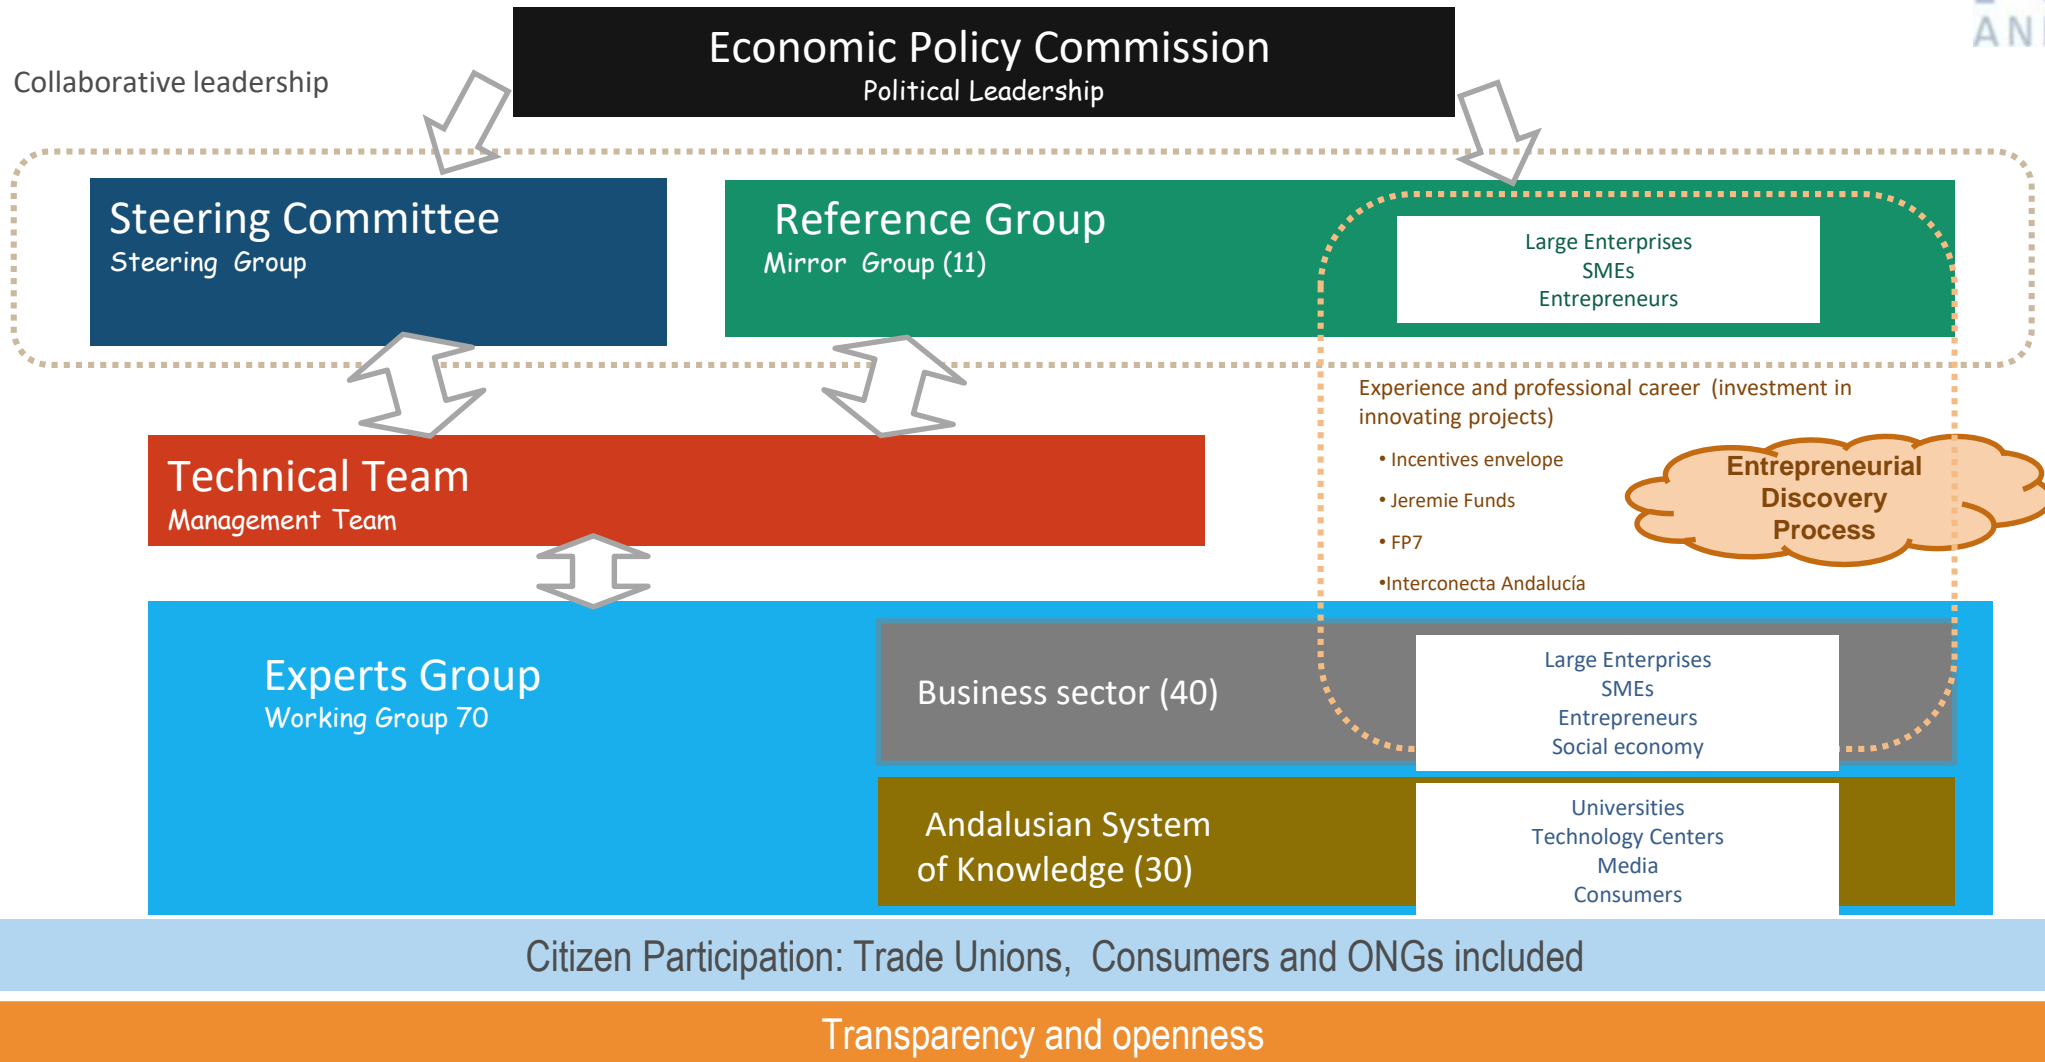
AN

Economic Policy Commission
Political Leadership

Collaborative leadership

Steering Committee
Steering Group

Reference Group
Mirror Group (11)

Large Enterprises
SMEs
Entrepreneurs

Experience and professional career (investment in innovating projects)

• Incentives envelope
• Jeremie Funds
• FP7
•Interconecta Andalucía

Entrepreneurial Discovery Process

Technical Team
Management Team

Experts Group
Working Group 70

Business sector (40)

Large Enterprises
SMEs
Entrepreneurs
Social economy

Andalusian System of Knowledge (30)

Universities
Technology Centers
Media
Consumers

Citizen Participation: Trade Unions, Consumers and ONGs included

Transparency and openness